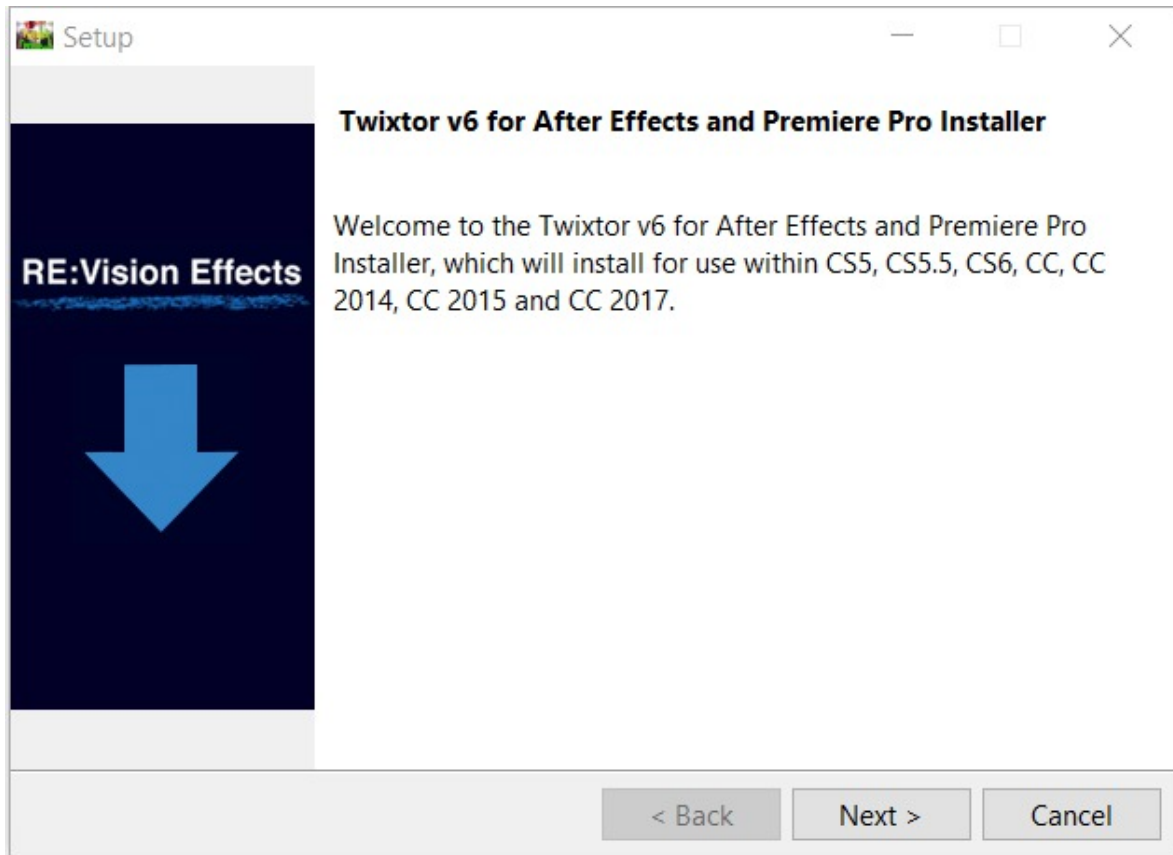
Setup

RE:Vision Effects

Twixtor v6 for After Effects and Premiere Pro Installer

Welcome to the Twixtor v6 for After Effects and Premiere Pro Installer, which will install for use within CS5, CS5.5, CS6, CC, CC 2014, CC 2015 and CC 2017.

< Back
Next >
Cancel